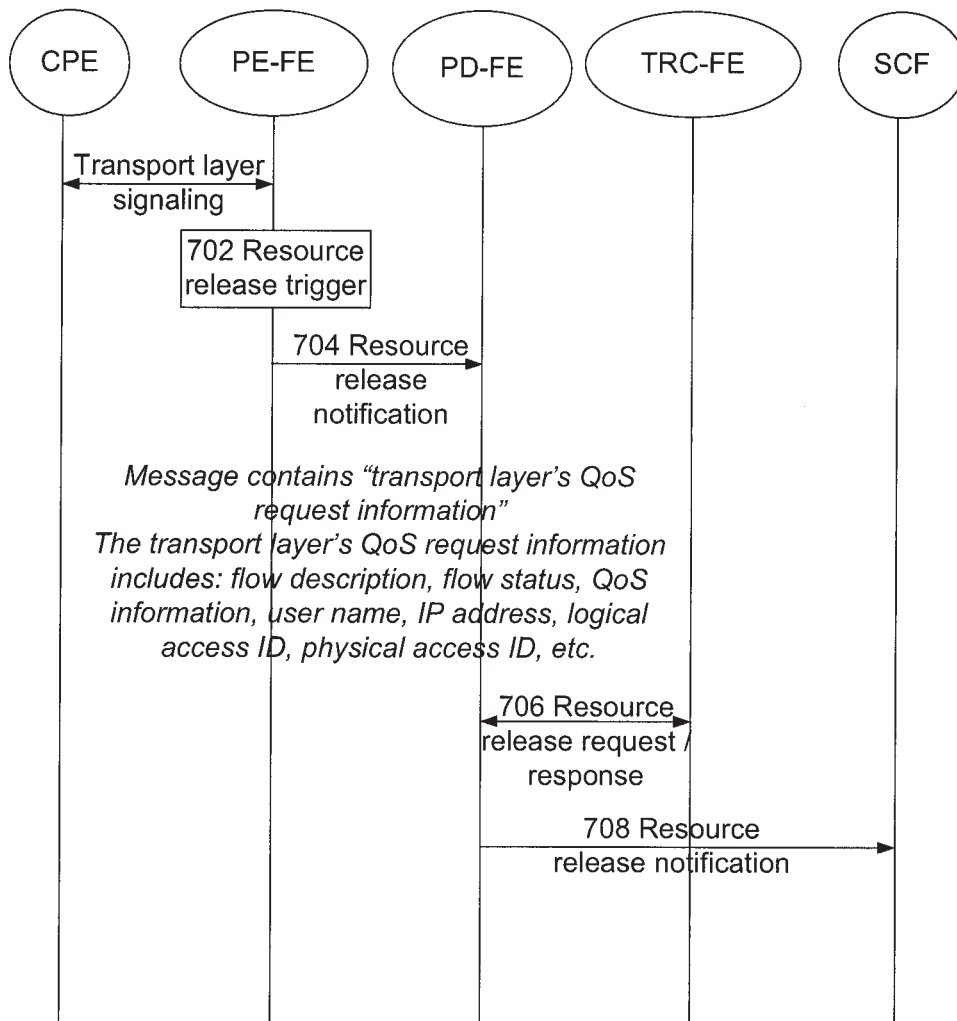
CPE

PE-FE

PD-FE

TRC-FE

SCF

Transport layer signaling

702 Resource release trigger

704 Resource release notification

Message contains "transport layer's QoS request information"
The transport layer's QoS request information includes: flow description, flow status, QoS information, user name, IP address, logical access ID, physical access ID, etc.

706 Resource release request / response

708 Resource release notification